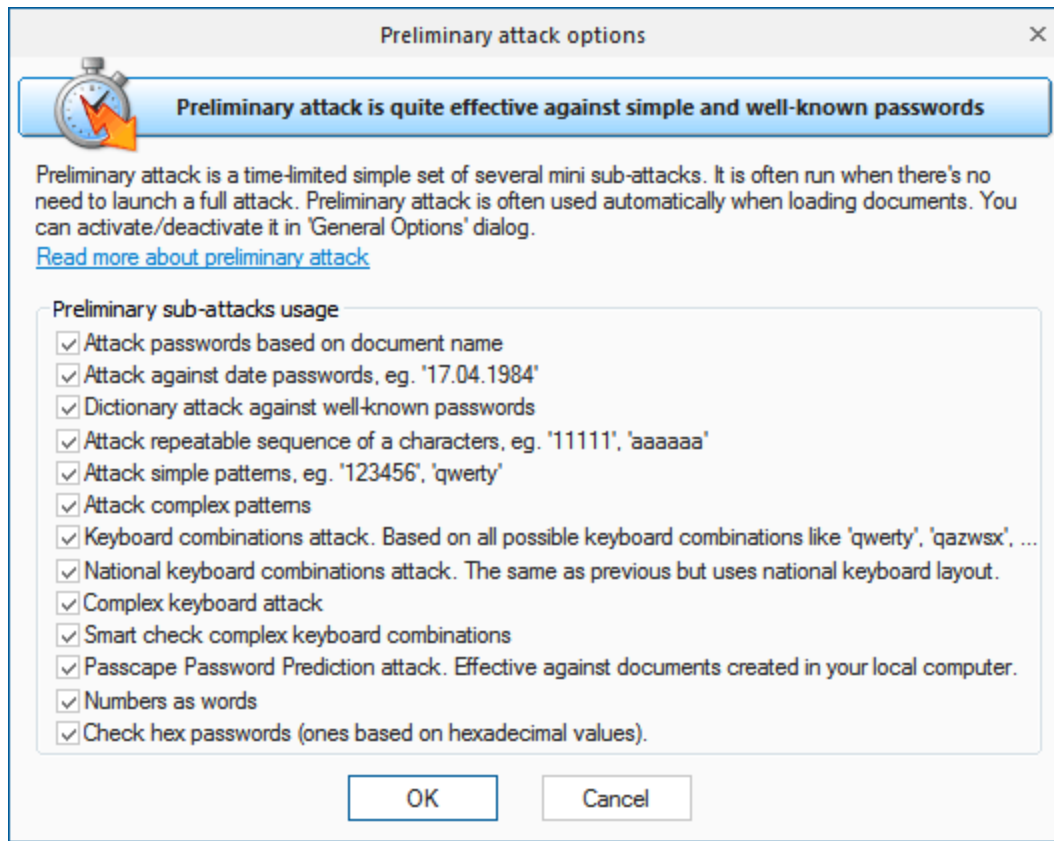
Preliminary attack options ×

Preliminary attack is quite effective against simple and well-known passwords

Preliminary attack is a time-limited simple set of several mini sub-attacks. It is often run when there's no need to launch a full attack. Preliminary attack is often used automatically when loading documents. You can activate/deactivate it in 'General Options' dialog.

Read more about preliminary attack

Preliminary sub-attacks usage

Attack passwords based on document name

Attack against date passwords, eg. '17.04.1984'

Dictionary attack against well-known passwords

Attack repeatable sequence of a characters, eg. '11111', 'aaaaaa'

Attack simple patterns, eg. '123456', 'qwerty'

Attack complex patterns

Keyboard combinations attack. Based on all possible keyboard combinations like 'qwerty', 'qazwsx', ...

National keyboard combinations attack. The same as previous but uses national keyboard layout.

Complex keyboard attack

Smart check complex keyboard combinations

Passcape Password Prediction attack. Effective against documents created in your local computer.

Numbers as words

Check hex passwords (ones based on hexadecimal values).

OK Cancel